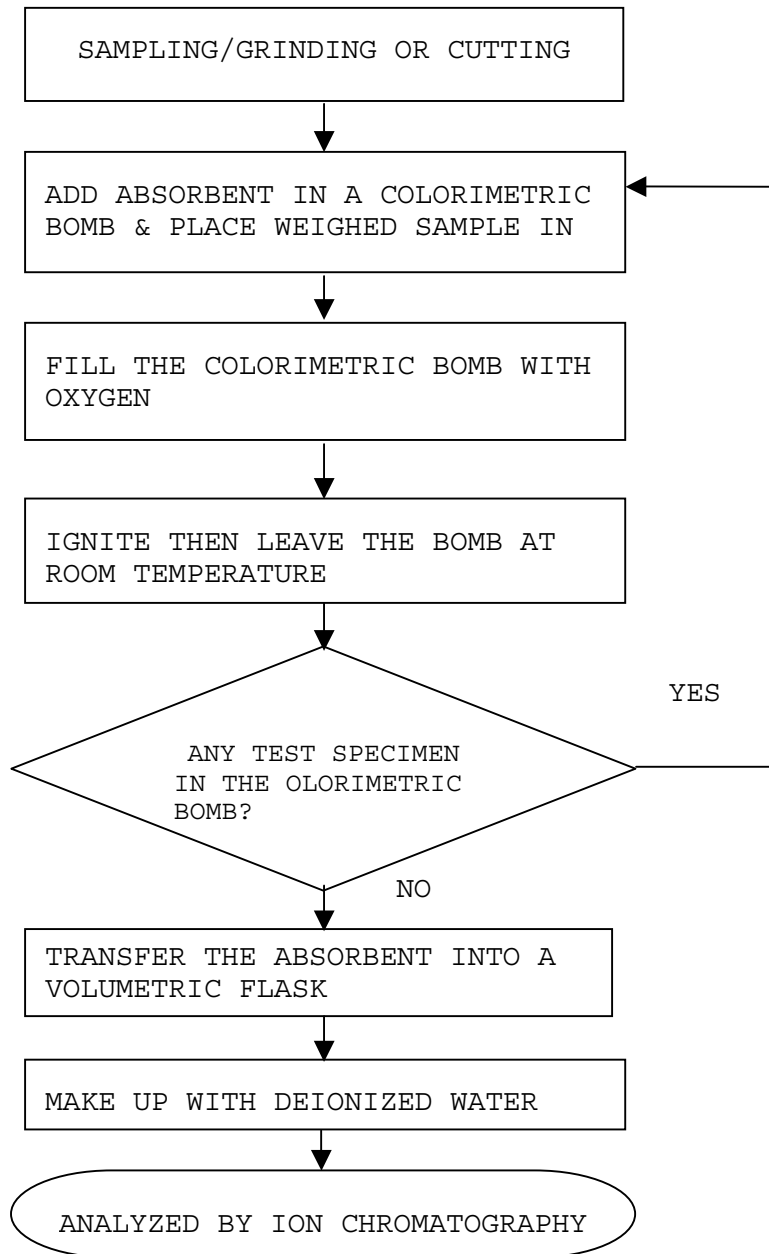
SAMPLING/GRINDING OR CUTTING

ADD ABSORBENT IN A COLORIMETRIC BOMB & PLACE WEIGHED SAMPLE IN

FILL THE COLORIMETRIC BOMB WITH OXYGEN

IGNITE THEN LEAVE THE BOMB AT ROOM TEMPERATURE

YES

ANY TEST SPECIMEN IN THE OLORIMETRIC BOMB?

NO

TRANSFER THE ABSORBENT INTO A VOLUMETRIC FLASK

MAKE UP WITH DEIONIZED WATER

ANALYZED BY ION CHROMATOGRAPHY